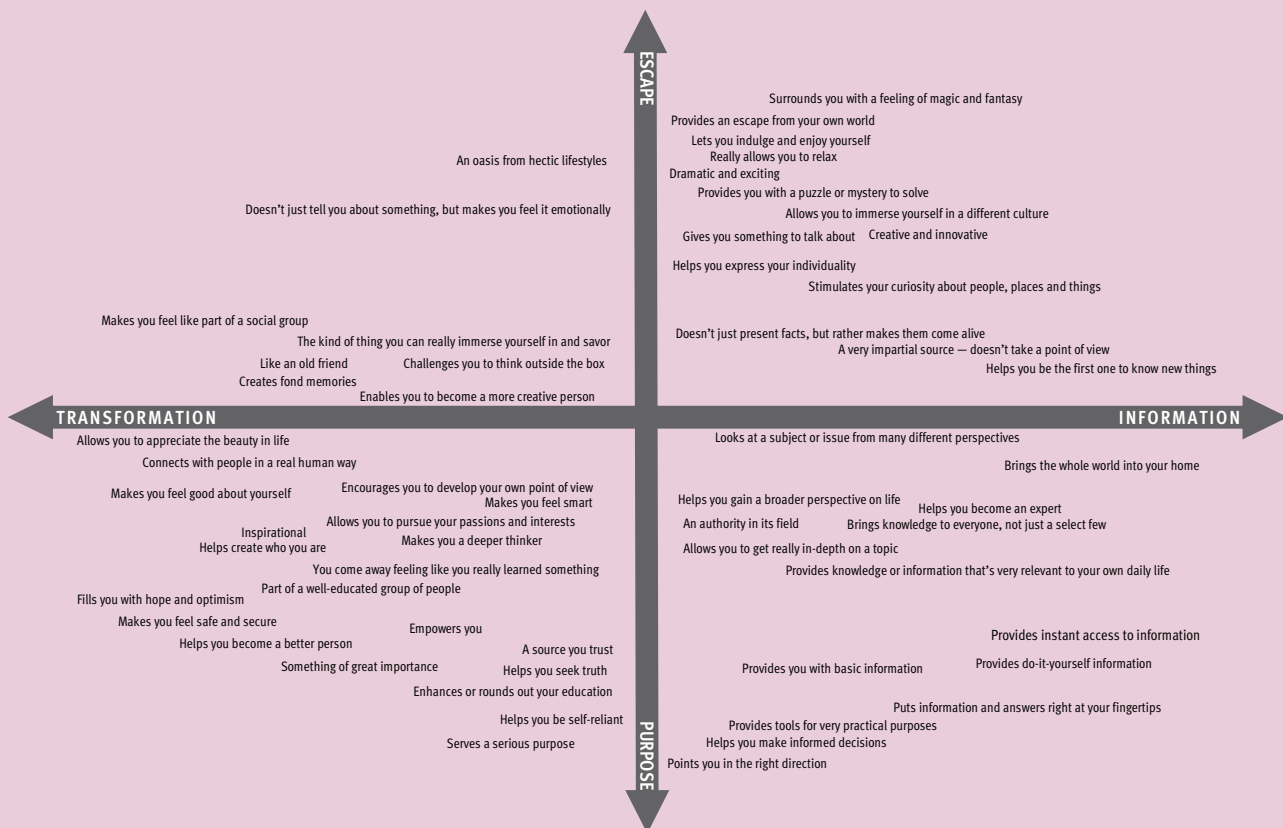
ESCAPE

Surrounds you with a feeling of magic and fantasy

Provides an escape from your own world

Lets you indulge and enjoy yourself

Really allows you to relax

An oasis from hectic lifestyles

Dramatic and exciting

Provides you with a puzzle or mystery to solve

Doesn't just tell you about something, but makes you feel it emotionally

Allows you to immerse yourself in a different culture

Gives you something to talk about

Creative and innovative

Helps you express your individuality

Stimulates your curiosity about people, places and things

Makes you feel like part of a social group

The kind of thing you can really immerse yourself in and savor

Doesn't just present facts, but rather makes them come alive

A very impartial source — doesn't take a point of view

Like an old friend

Challenges you to think outside the box

Helps you be the first one to know new things

Creates fond memories

Enables you to become a more creative person

TRANSFORMATION

INFORMATION

Allows you to appreciate the beauty in life

Looks at a subject or issue from many different perspectives

Connects with people in a real human way

Brings the whole world into your home

Makes you feel good about yourself

Encourages you to develop your own point of view

Makes you feel smart

Helps you gain a broader perspective on life

Helps you become an expert

Inspirational

Allows you to pursue your passions and interests

An authority in its field

Brings knowledge to everyone, not just a select few

Helps create who you are

Makes you a deeper thinker

Allows you to get really in-depth on a topic

You come away feeling like you really learned something

Provides knowledge or information that's very relevant to your own daily life

Part of a well-educated group of people

Fills you with hope and optimism

Makes you feel safe and secure

Empowers you

Provides instant access to information

Helps you become a better person

A source you trust

Something of great importance

Helps you seek truth

Provides you with basic information

Provides do-it-yourself information

Enhances or rounds out your education

Puts information and answers right at your fingertips

Helps you be self-reliant

Provides tools for very practical purposes

Serves a serious purpose

Helps you make informed decisions

Points you in the right direction

PURPOSE